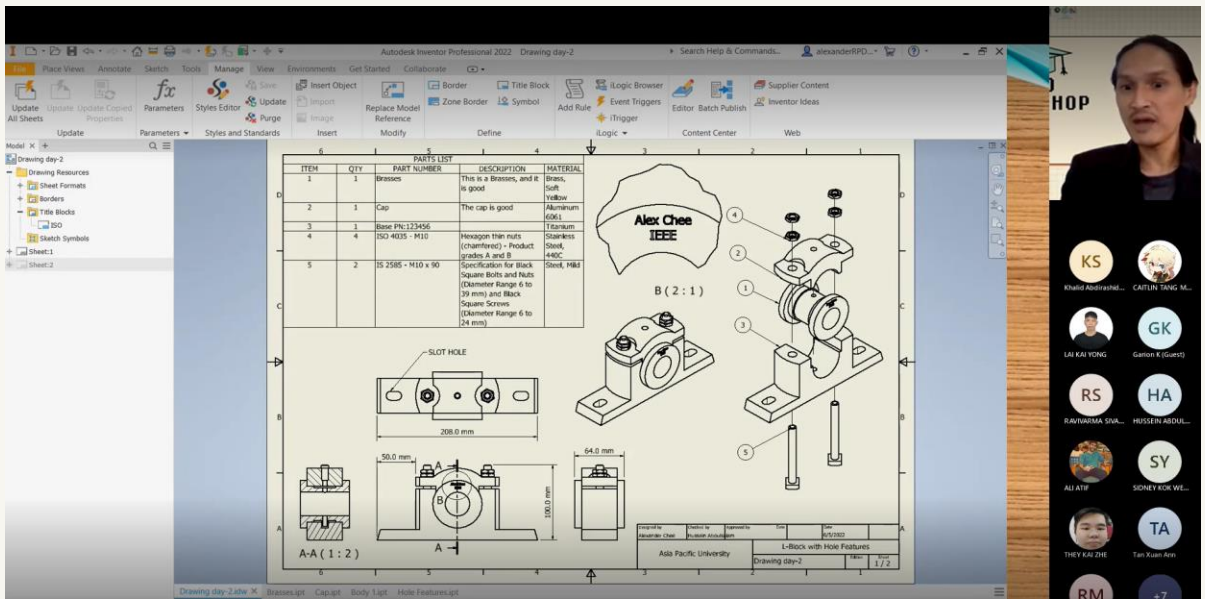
Autodesk Inventor Professional 2022 Drawing day-2

Search Help & Commands... alexanderRPD...

File Place Views Annotate Sketch Tools Manage View Environments Get Started Collaborate

Update All Sheets Update Update Copied Properties Parameters Styles Editor Save Update Purge Insert Object Import Image Replace Model Reference Border Zone Border Title Block Symbol Add Rule iLogic Browser Event Triggers iTrigger Editor Batch Publish Supplier Content Inventor Ideas

Update Parameters Styles and Standards Insert Modify Define iLogic Content Center Web

Model

Drawing day-2
Drawing Resources
Sheet Formats
Borders
Title Blocks
ISO
Sketch Symbols
Sheet:1
Sheet:2

| PARTS LIST | | | | |
|---|---|---|---|---|
| ITEM | QTY | PART NUMBER | DESCRIPTION | MATERIAL |
| 1 | 1 | Brasses | This is a Brasses, and it is good | Brass, Soft Yellow |
| 2 | 1 | Cap | The cap is good | Aluminum 6061 |
| 3 | 1 | Base PN:123456 | | Titanium |
| 4 | 4 | ISO 4035 - M10 | Hexagon thin nuts (chamfered) - Product grades A and B | Stainless Steel, 440C |
| 5 | 2 | IS 2585 - M10 x 90 | Specification for Black Square Bolts and Nuts (Diameter Range 6 to 39 mm) and Black Square Screws (Diameter Range 6 to 24 mm) | Steel, Mild |

Alex Chee
IEEE

B ( 2 : 1 )

SLOT HOLE

208.0 mm

50.0 mm

64.0 mm

100.0 mm

A A

B

A

A-A ( 1 : 2 )

4 2 1 3 5

Designed by Alexander Chee Checked by Hussein Abdullah Approved by Date 6/5/2022

Asia Pacific University

L-Block with Hole Features

Drawing day-2

1/2

6 5 4 3 2 1
D C B A

Drawing day-2.idw Brasses.ipt Cap.ipt Body 1.ipt Hole Features.ipt

HOP

KS Khalid Abdirashid...
CAITLIN TANG M...
LAI KAI YONG
GK Garion K (Guest)
RS RAVIVARMA SIVA...
HA HUSSEIN ABDUL...
ALI ATIF
SY SIDNEY KOK WE...
THEY KAI ZHE
TA Tan Xuan Ann
RM
+7